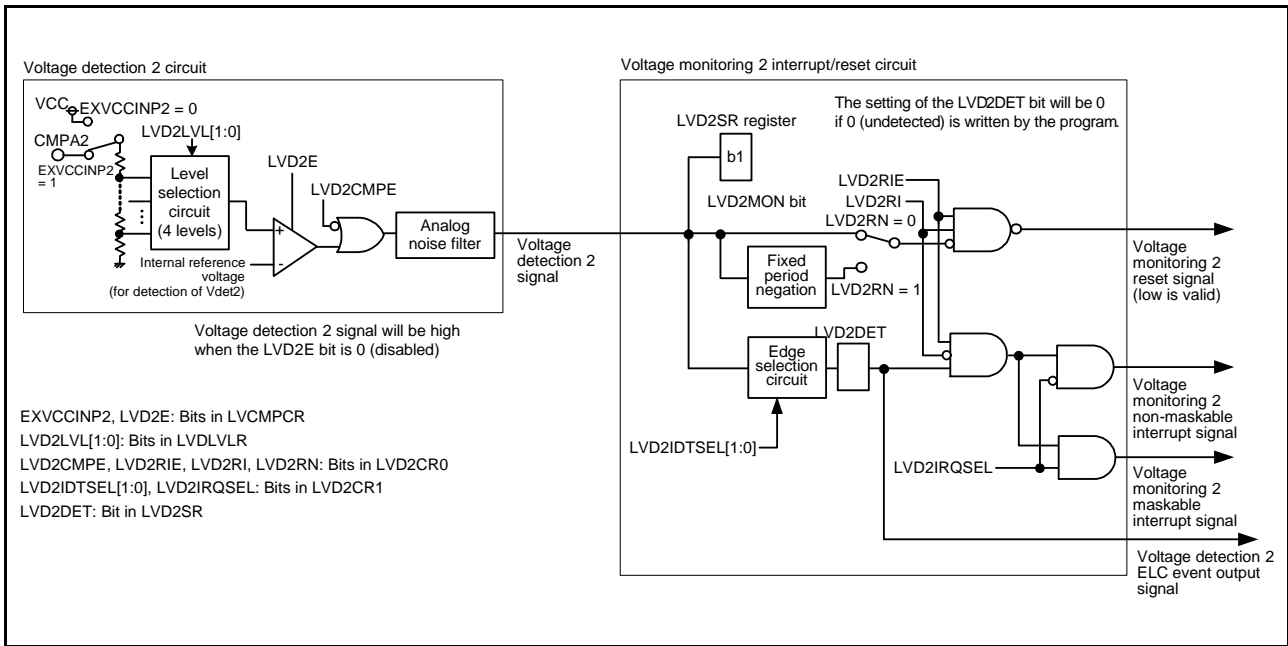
Voltage detection 2 circuit

VCC
EXVCCINP2 = 0
CMPA2
EXVCCINP2 = 1
LVD2LVL[1:0]
Level selection circuit (4 levels)
LVD2E
LVD2CMPE
+
-
Internal reference voltage (for detection of Vdet2)
Analog noise filter
Voltage detection 2 signal

Voltage detection 2 signal will be high when the LVD2E bit is 0 (disabled)

Voltage monitoring 2 interrupt/reset circuit

The setting of the LVD2DET bit will be 0 if 0 (undetected) is written by the program.

LVD2SR register
b1
LVD2MON bit
LVD2RIE
LVD2RI
LVD2RN = 0
Fixed period negation
LVD2RN = 1
Voltage monitoring 2 reset signal (low is valid)
LVD2DET
Edge selection circuit
Voltage monitoring 2 non-maskable interrupt signal
LVD2IDTSEL[1:0]
LVD2IRQSEL
Voltage monitoring 2 maskable interrupt signal
Voltage detection 2 ELC event output signal

EXVCCINP2, LVD2E: Bits in LVCMPCR
LVD2LVL[1:0]: Bits in LVDLVLR
LVD2CMPE, LVD2RIE, LVD2RI, LVD2RN: Bits in LVD2CR0
LVD2IDTSEL[1:0], LVD2IRQSEL: Bits in LVD2CR1
LVD2DET: Bit in LVD2SR